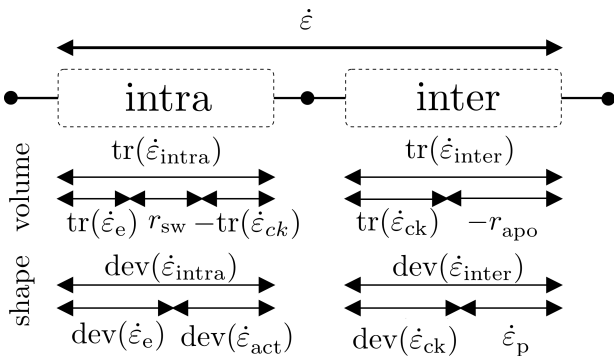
$\dot{\varepsilon}$

intra

inter

volume

$\mathrm{tr}(\dot{\varepsilon}_{\mathrm{intra}})$

$\mathrm{tr}(\dot{\varepsilon}_{\mathrm{e}})$ $r_{\mathrm{sw}}$ $-\mathrm{tr}(\dot{\varepsilon}_{ck})$

$\mathrm{tr}(\dot{\varepsilon}_{\mathrm{inter}})$

$\mathrm{tr}(\dot{\varepsilon}_{\mathrm{ck}})$ $-r_{\mathrm{apo}}$

shape

$\mathrm{dev}(\dot{\varepsilon}_{\mathrm{intra}})$

$\mathrm{dev}(\dot{\varepsilon}_{\mathrm{e}})$ $\mathrm{dev}(\dot{\varepsilon}_{\mathrm{act}})$

$\mathrm{dev}(\dot{\varepsilon}_{\mathrm{inter}})$

$\mathrm{dev}(\dot{\varepsilon}_{\mathrm{ck}})$ $\dot{\varepsilon}_{\mathrm{p}}$